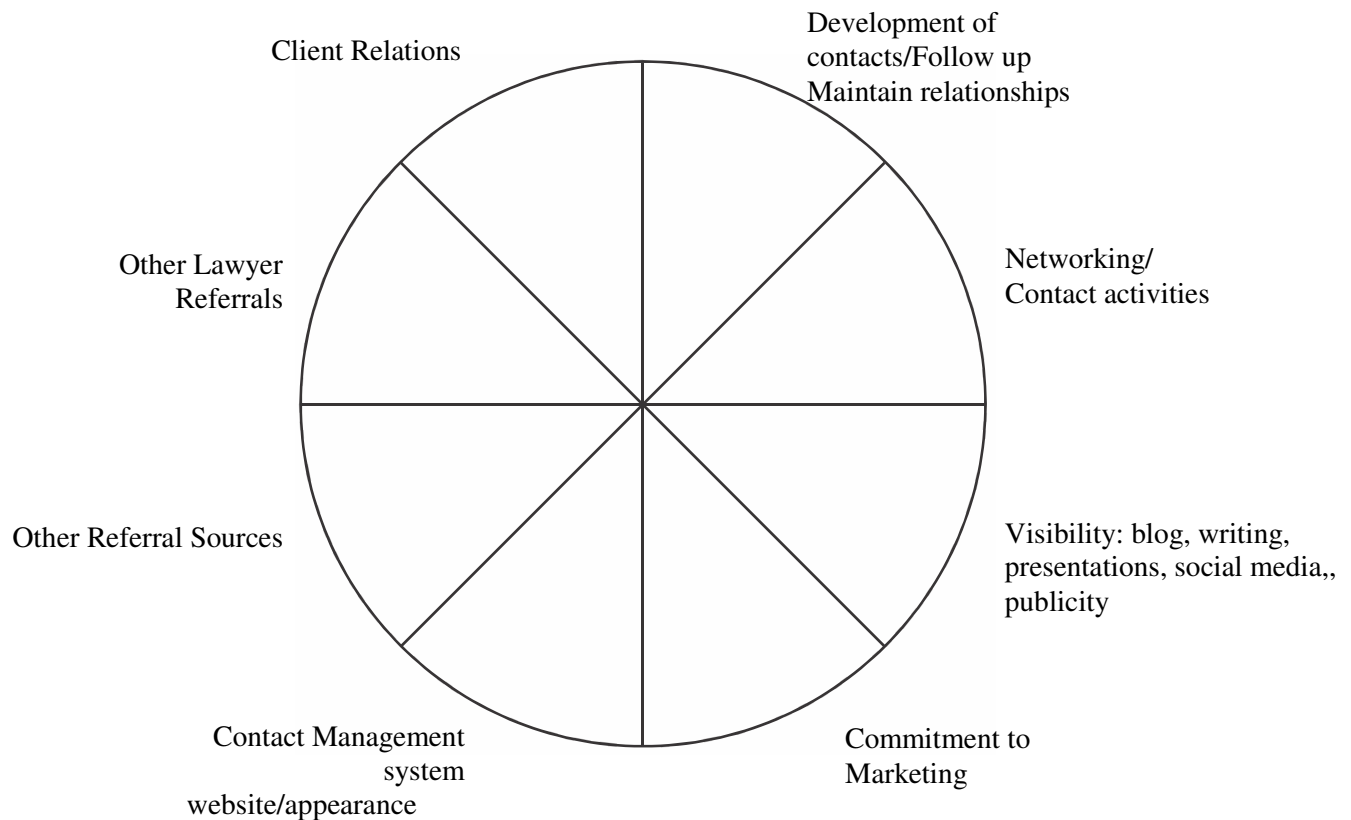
Client Relations

Development of contacts/Follow up Maintain relationships

Other Lawyer Referrals

Networking/ Contact activities

Other Referral Sources

Visibility: blog, writing, presentations, social media,, publicity

Contact Management system website/appearance

Commitment to Marketing